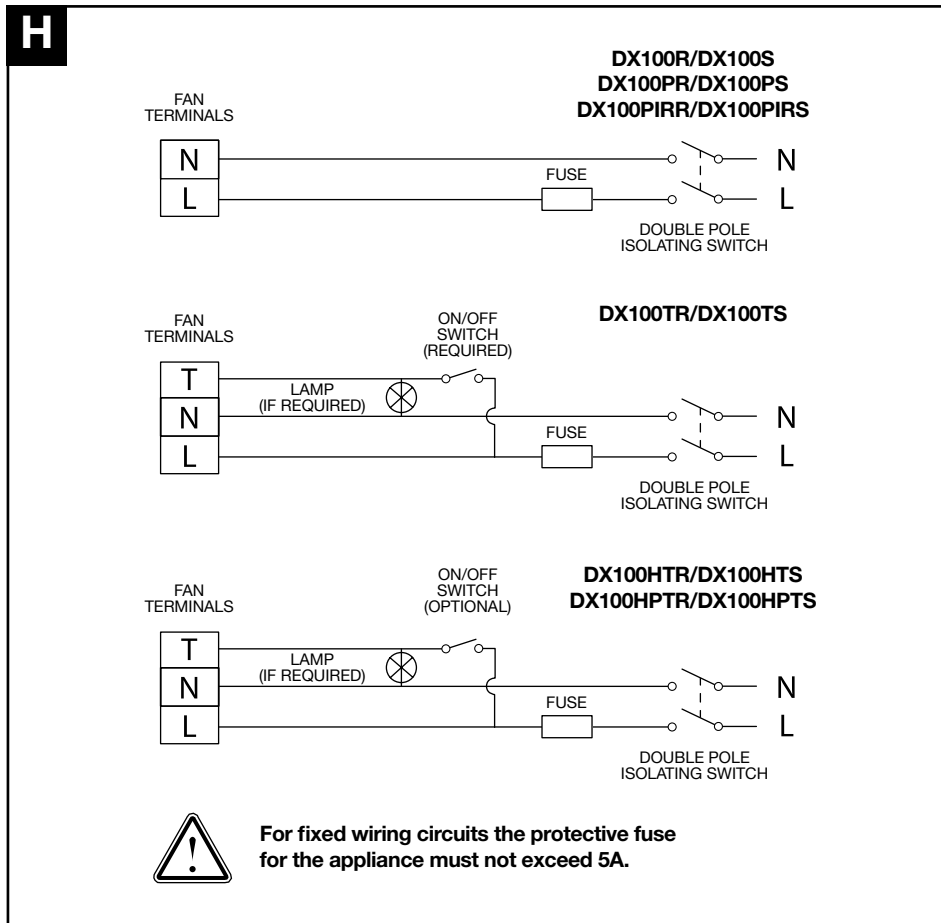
H

DX100R/DX100S
DX100PR/DX100PS
DX100PIRR/DX100PIRS

FAN TERMINALS

N
L

FUSE

N
L

DOUBLE POLE ISOLATING SWITCH

DX100TR/DX100TS

FAN TERMINALS

ON/OFF SWITCH (REQUIRED)

T
N
L

LAMP (IF REQUIRED)

FUSE

N
L

DOUBLE POLE ISOLATING SWITCH

DX100HTR/DX100HTS
DX100HPTR/DX100HPTS

FAN TERMINALS

ON/OFF SWITCH (OPTIONAL)

T
N
L

LAMP (IF REQUIRED)

FUSE

N
L

DOUBLE POLE ISOLATING SWITCH

For fixed wiring circuits the protective fuse for the appliance must not exceed 5A.